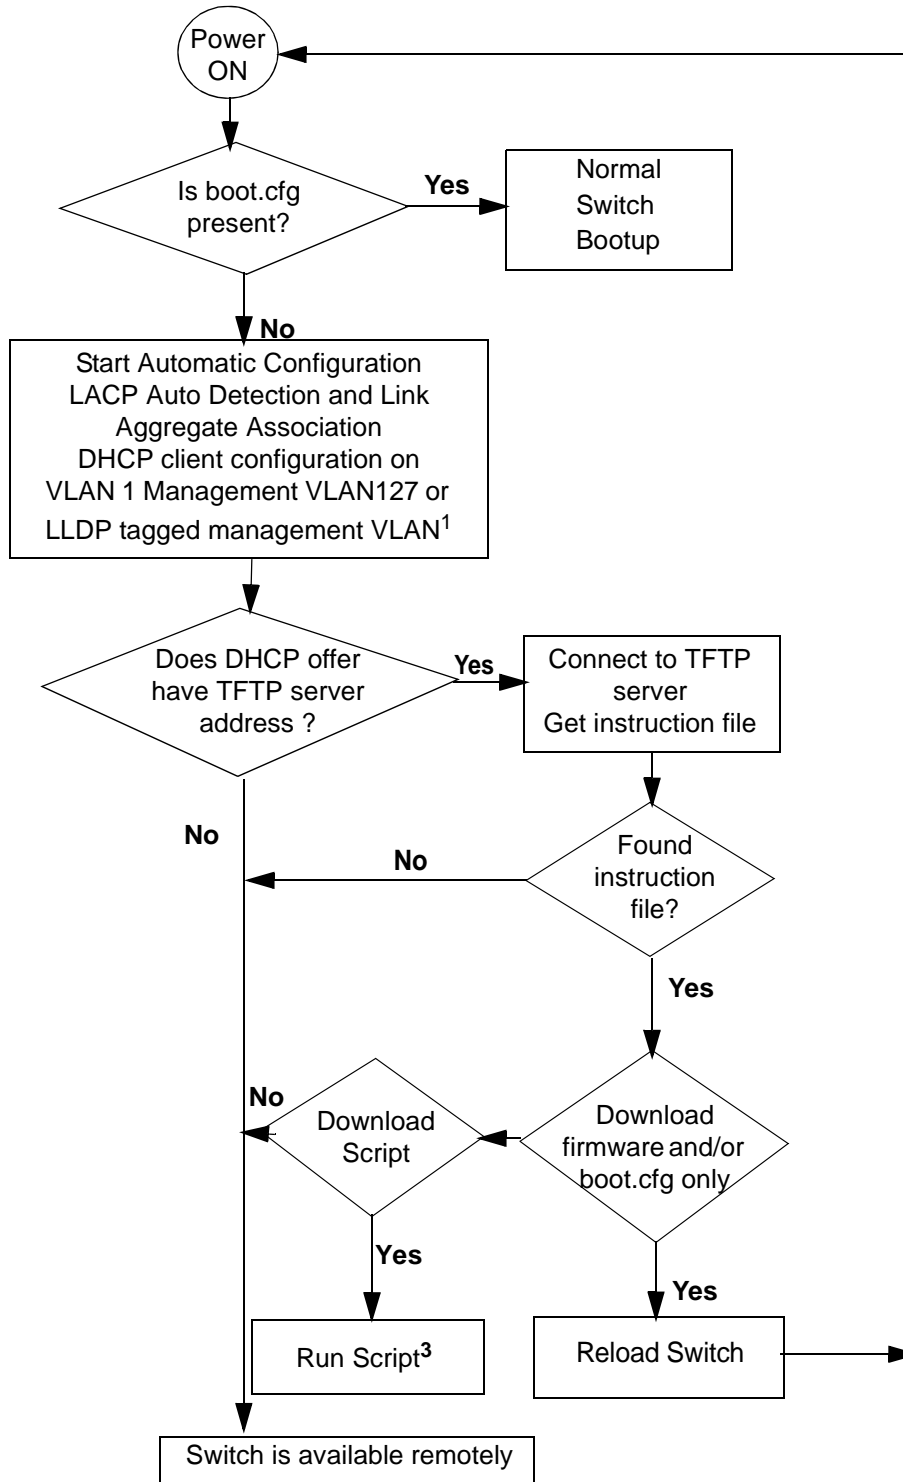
Power ON

Is boot.cfg present?

Yes

Normal Switch Bootup

No

Start Automatic Configuration
LACP Auto Detection and Link Aggregate Association
DHCP client configuration on VLAN 1 Management VLAN127 or LLDP tagged management VLAN$^1$

Does DHCP offer have TFTP server address ?

Yes

Connect to TFTP server
Get instruction file

No

No

Found instruction file?

Yes

No

Download Script

Download firmware and/or boot.cfg only

Yes

Yes

Run Script$^3$

Reload Switch

Switch is available remotely